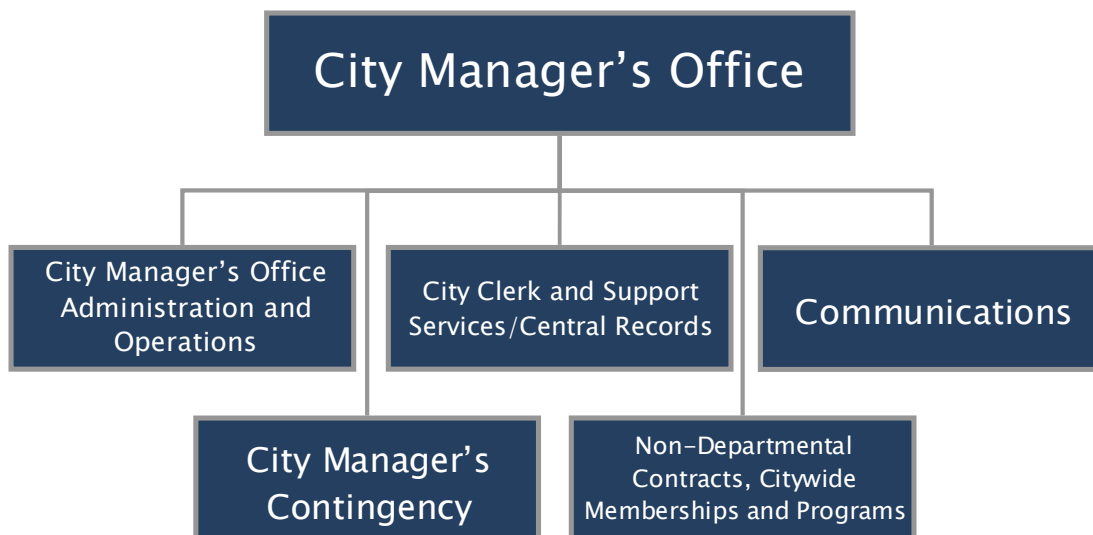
City Manager’s Office

City Manager’s Office Administration and Operations

City Clerk and Support Services/Central Records

Communications

City Manager’s Contingency

Non-Departmental Contracts, Citywide Memberships and Programs